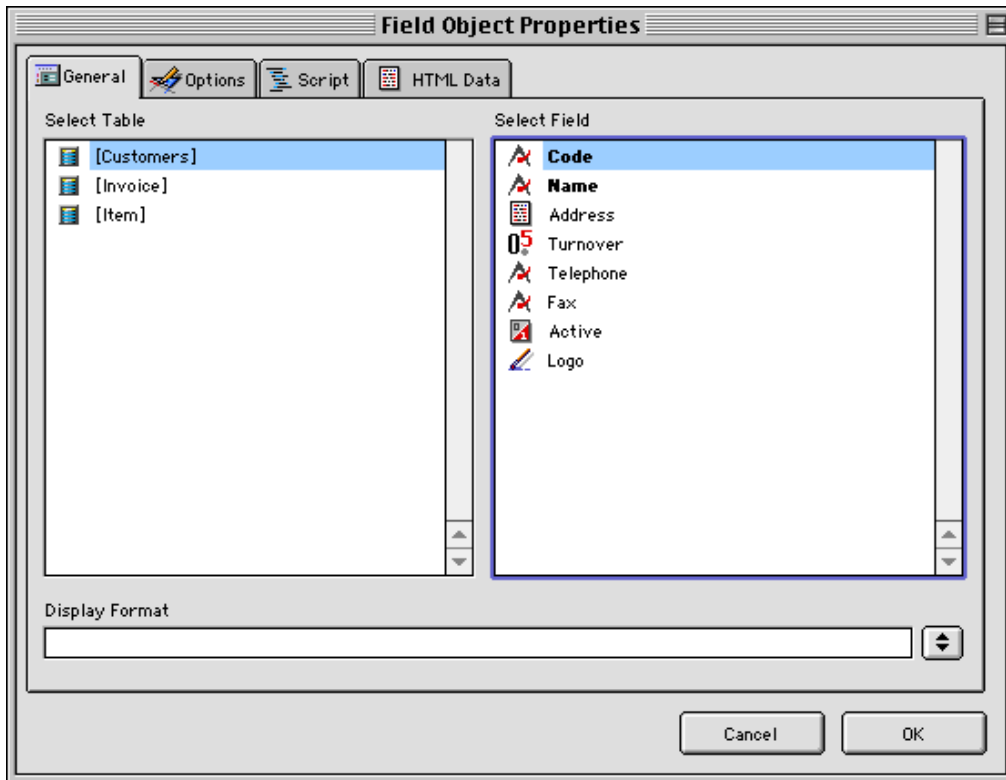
Field Object Properties

General | Options | Script | HTML Data

Select Table

[Customers]
[Invoice]
[Item]

Select Field

Code
Name
Address
Turnover
Telephone
Fax
Active
Logo

Display Format

Cancel
OK